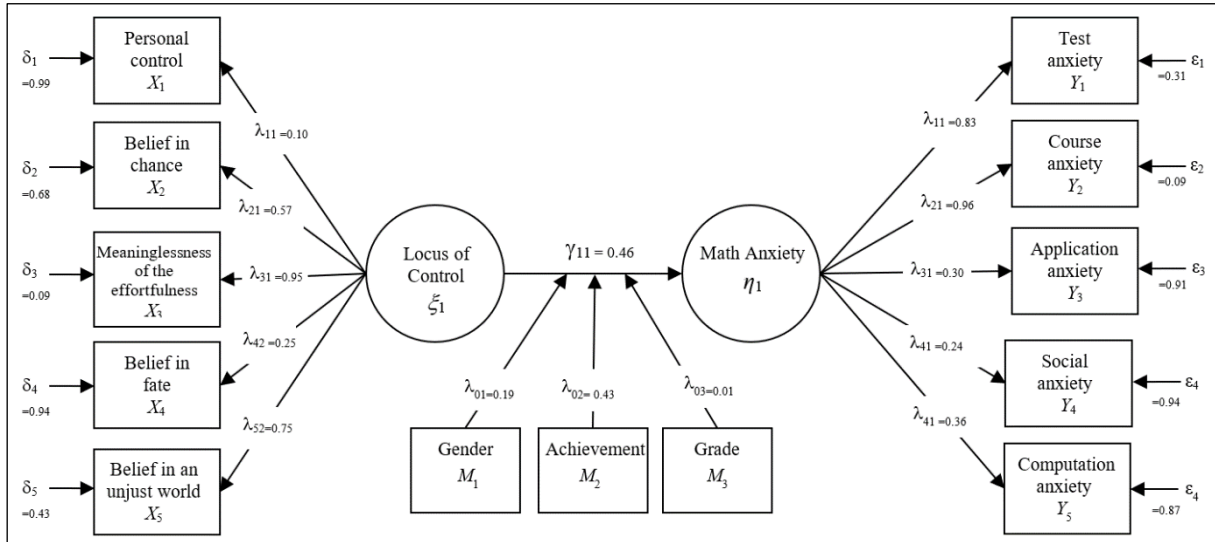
$\delta_1$ =0.99

Personal control $X_1$

$\delta_2$ =0.68

Belief in chance $X_2$

$\delta_3$ =0.09

Meaninglessness of the effortfulness $X_3$

$\delta_4$ =0.94

Belief in fate $X_4$

$\delta_5$ =0.43

Belief in an unjust world $X_5$

$\lambda_{11}$ =0.10

$\lambda_{21}$ =0.57

$\lambda_{31}$ =0.95

$\lambda_{42}$ =0.25

$\lambda_{52}$=0.75

Locus of Control $\xi_1$

$\gamma_{11}$ = 0.46

Math Anxiety $\eta_1$

$\lambda_{01}$=0.19

$\lambda_{02}$= 0.43

$\lambda_{03}$=0.01

Gender $M_1$

Achievement $M_2$

Grade $M_3$

$\lambda_{11}$ =0.83

$\lambda_{21}$ =0.96

$\lambda_{31}$ =0.30

$\lambda_{41}$ =0.24

$\lambda_{41}$ =0.36

Test anxiety $Y_1$

$\varepsilon_1$ =0.31

Course anxiety $Y_2$

$\varepsilon_2$ =0.09

Application anxiety $Y_3$

$\varepsilon_3$ =0.91

Social anxiety $Y_4$

$\varepsilon_4$ =0.94

Computation anxiety $Y_5$

$\varepsilon_4$ =0.87